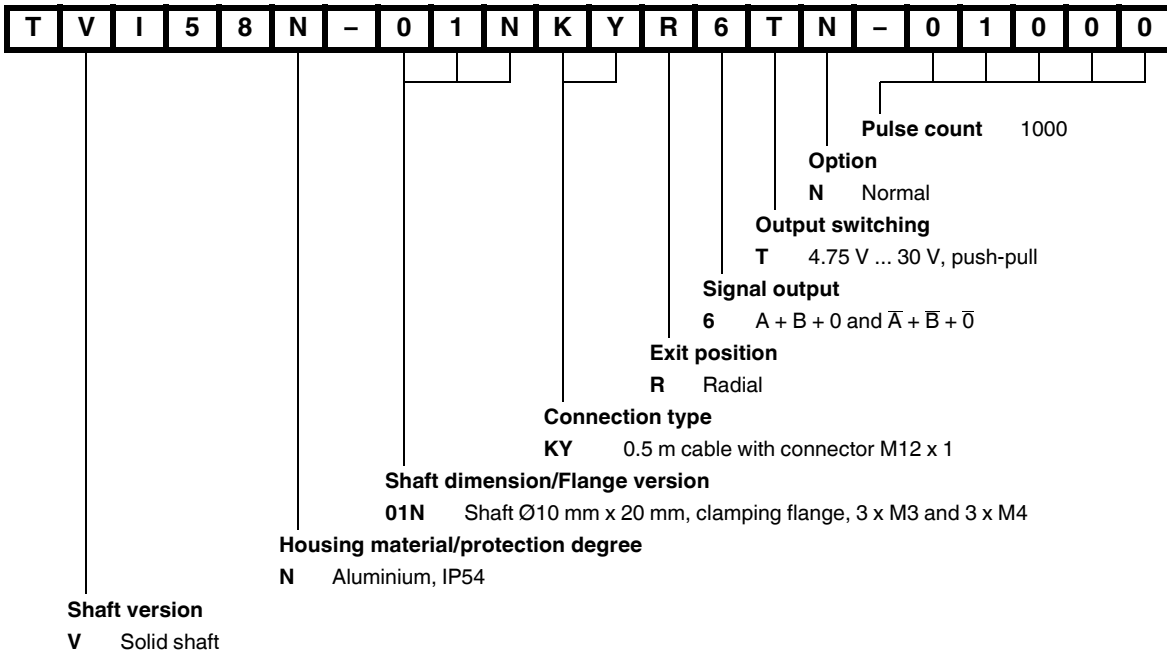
| T | V | I | 5 | 8 | N | – | 0 | 1 | N | K | Y | R | 6 | T | N | – | 0 | 1 | 0 | 0 | 0 |
|---|---|---|---|---|---|---|---|---|---|---|---|---|---|---|---|---|---|---|---|---|---|

**Pulse count** 1000

**Option**

**N** Normal

**Output switching**

**T** 4.75 V ... 30 V, push-pull

**Signal output**

**6** A + B + 0 and $\overline{A} + \overline{B} + \overline{0}$

**Exit position**

**R** Radial

**Connection type**

**KY** 0.5 m cable with connector M12 x 1

**Shaft dimension/Flange version**

**01N** Shaft Ø10 mm x 20 mm, clamping flange, 3 x M3 and 3 x M4

**Housing material/protection degree**

**N** Aluminium, IP54

**Shaft version**

**V** Solid shaft